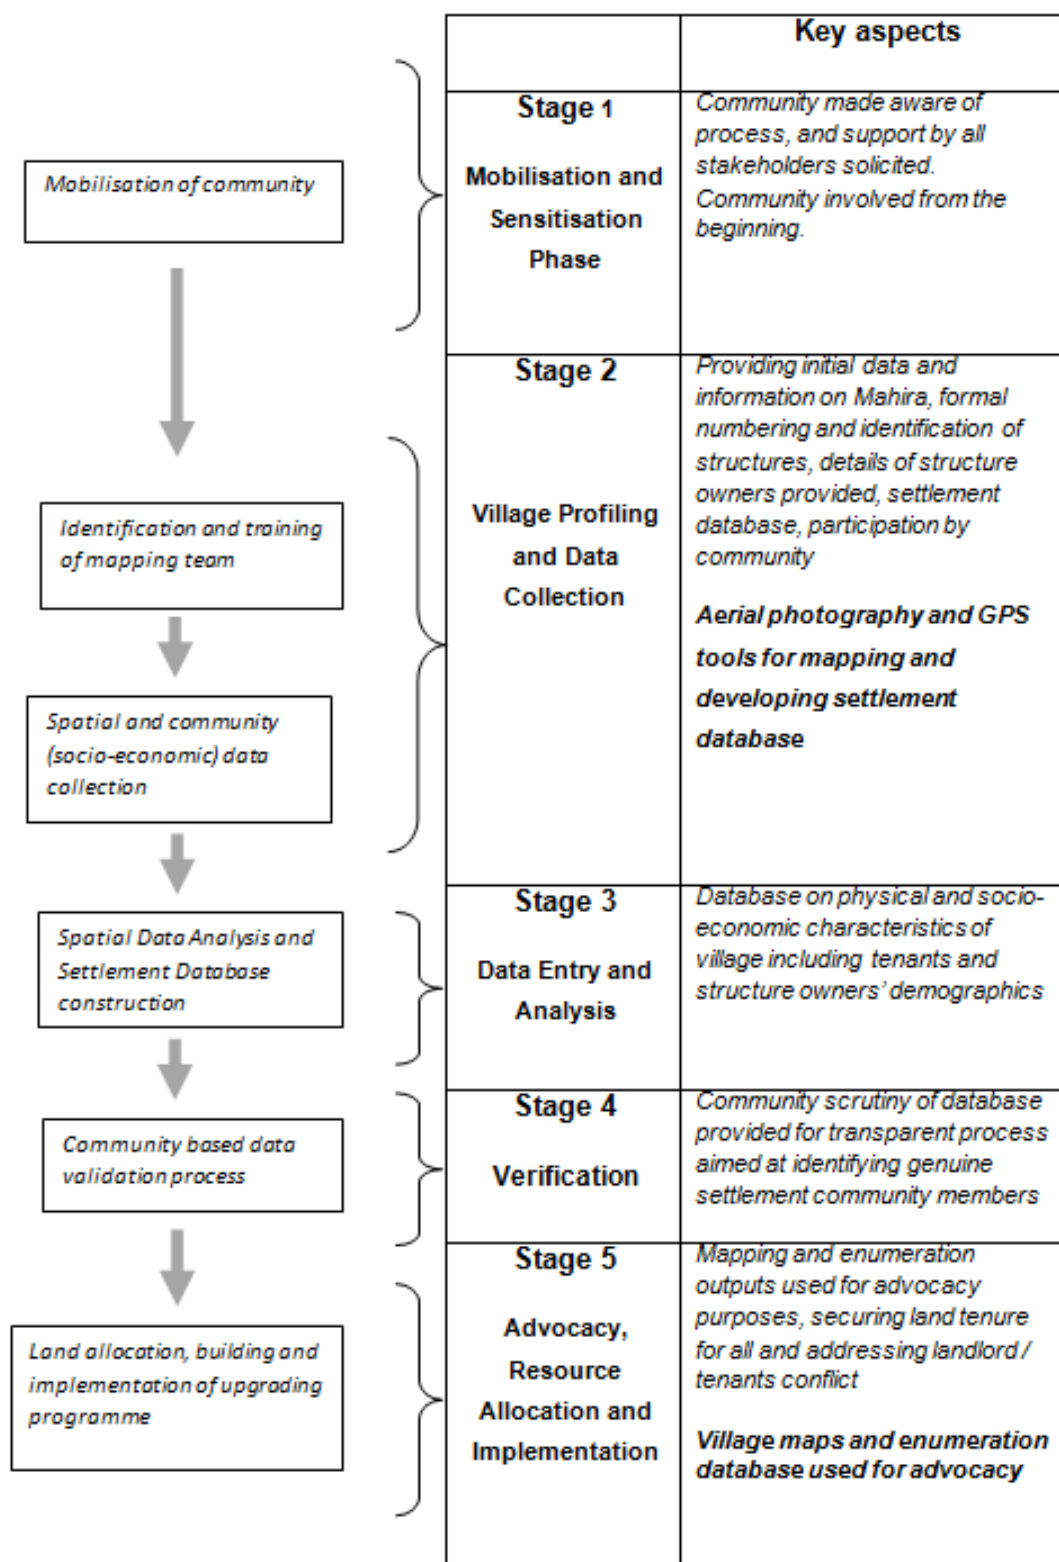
Mobilisation of community

Identification and training of mapping team

Spatial and community (socio-economic) data collection

Spatial Data Analysis and Settlement Database construction

Community based data validation process

Land allocation, building and implementation of upgrading programme

| | Key aspects |
|---|---|
| Stage 1 Mobilisation and Sensitisation Phase | Community made aware of process, and support by all stakeholders solicited. Community involved from the beginning. |
| Stage 2 Village Profiling and Data Collection | Providing initial data and information on Mahira, formal numbering and identification of structures, details of structure owners provided, settlement database, participation by community **Aerial photography and GPS tools for mapping and developing settlement database** |
| Stage 3 Data Entry and Analysis | Database on physical and socio-economic characteristics of village including tenants and structure owners' demographics |
| Stage 4 Verification | Community scrutiny of database provided for transparent process aimed at identifying genuine settlement community members |
| Stage 5 Advocacy, Resource Allocation and Implementation | Mapping and enumeration outputs used for advocacy purposes, securing land tenure for all and addressing landlord / tenants conflict **Village maps and enumeration database used for advocacy** |